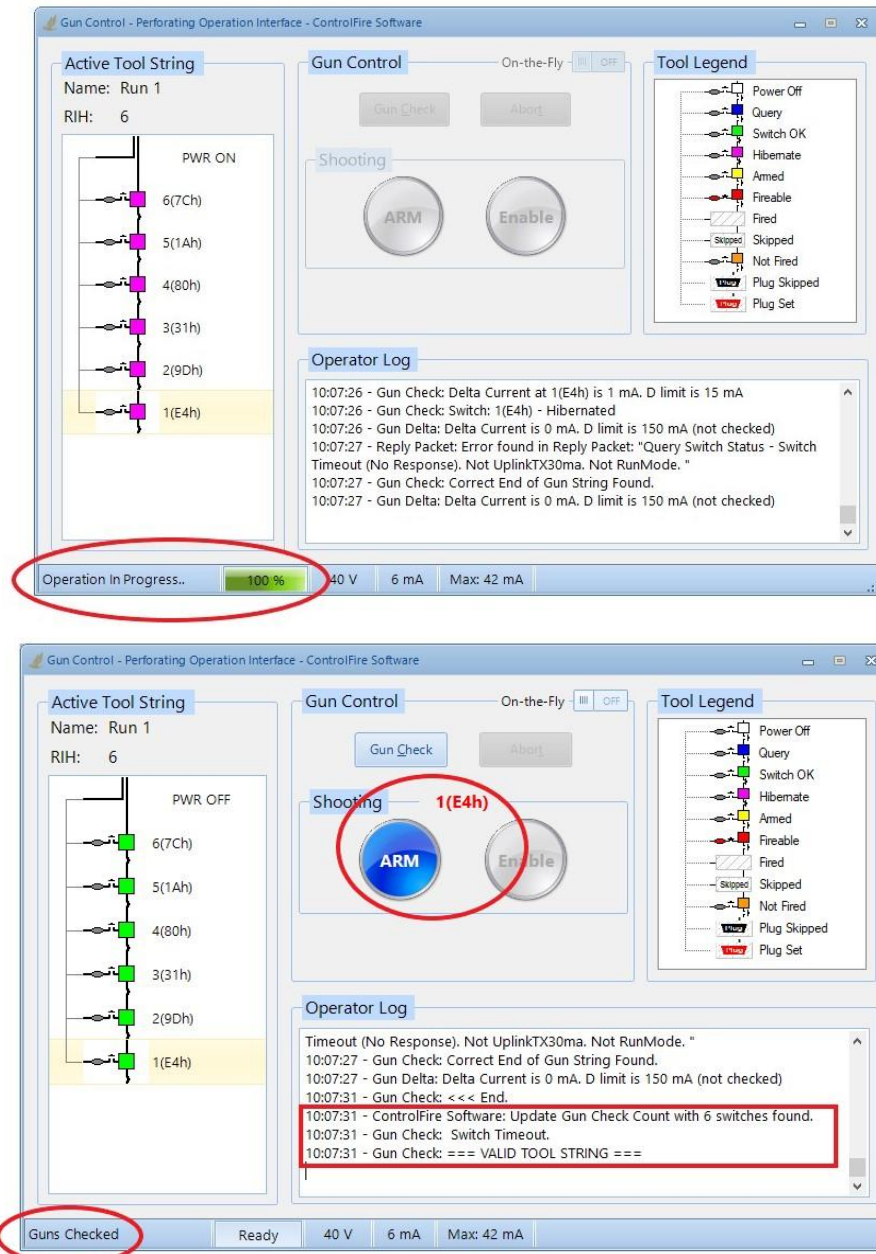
Gun Control - Perforating Operation Interface - ControlFire Software

Active Tool String
Name: Run 1
RIH: 6

PWR ON
6(7Ch)
5(1Ah)
4(80h)
3(31h)
2(9Dh)
1(E4h)

Gun Control
On-the-Fly OFF
Gun Check
Abort
Shooting
ARM
Enable

Tool Legend
Power Off
Query
Switch OK
Hibernate
Armed
Fireable
Fired
Skipped Skipped
Not Fired
Plug Plug Skipped
Plug Plug Set

Operator Log
10:07:26 - Gun Check: Delta Current at 1(E4h) is 1 mA. D limit is 15 mA
10:07:26 - Gun Check: Switch: 1(E4h) - Hibernated
10:07:26 - Gun Delta: Delta Current is 0 mA. D limit is 150 mA (not checked)
10:07:27 - Reply Packet: Error found in Reply Packet: "Query Switch Status - Switch Timeout (No Response). Not UplinkTX30ma. Not RunMode. "
10:07:27 - Gun Check: Correct End of Gun String Found.
10:07:27 - Gun Delta: Delta Current is 0 mA. D limit is 150 mA (not checked)

Operation In Progress.. | 100 % | 40 V | 6 mA | Max: 42 mA

Gun Control - Perforating Operation Interface - ControlFire Software

Active Tool String
Name: Run 1
RIH: 6

PWR OFF
6(7Ch)
5(1Ah)
4(80h)
3(31h)
2(9Dh)
1(E4h)

Gun Control
On-the-Fly OFF
Gun Check
Abort
Shooting 1(E4h)
ARM
Enable

Tool Legend
Power Off
Query
Switch OK
Hibernate
Armed
Fireable
Fired
Skipped Skipped
Not Fired
Plug Plug Skipped
Plug Plug Set

Operator Log
Timeout (No Response). Not UplinkTX30ma. Not RunMode. "
10:07:27 - Gun Check: Correct End of Gun String Found.
10:07:27 - Gun Delta: Delta Current is 0 mA. D limit is 150 mA (not checked)
10:07:31 - Gun Check: <<< End.
10:07:31 - ControlFire Software: Update Gun Check Count with 6 switches found.
10:07:31 - Gun Check: Switch Timeout.
10:07:31 - Gun Check: === VALID TOOL STRING ===

Guns Checked | Ready | 40 V | 6 mA | Max: 42 mA